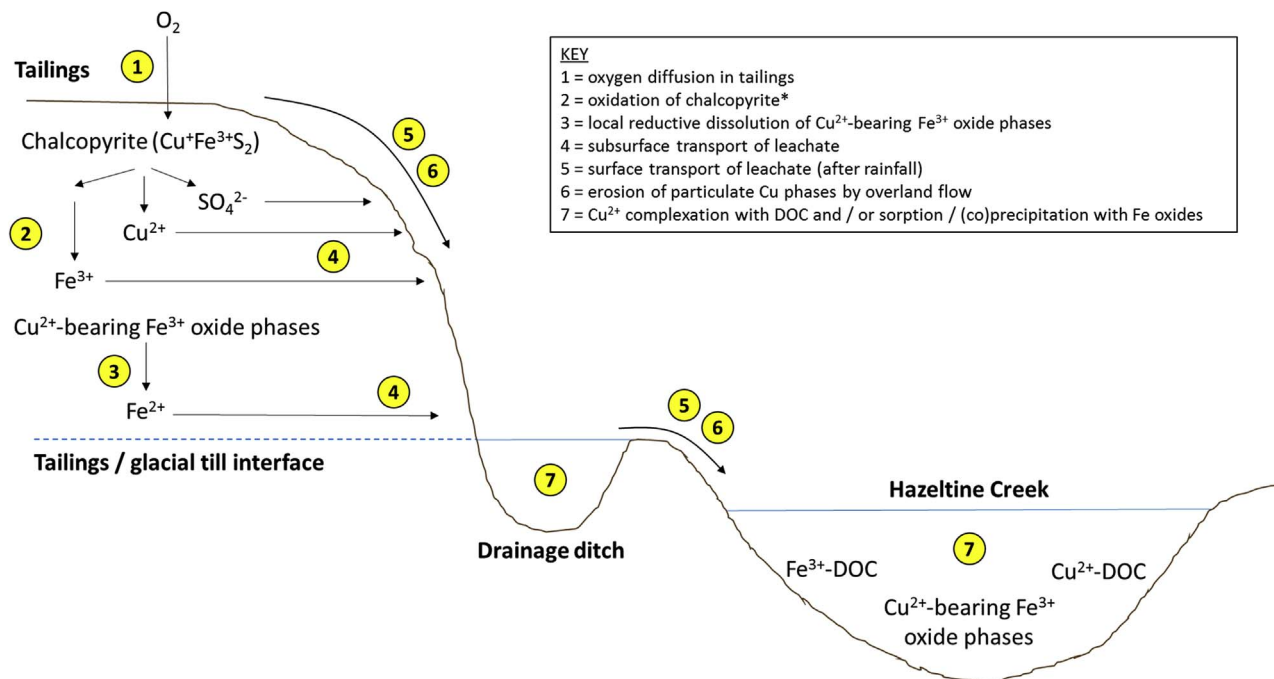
$O_2$

Tailings

1

Chalcopyrite ($Cu^{+}Fe^{3+}S_2$)

2

$SO_4^{2-}$

$Cu^{2+}$

$Fe^{3+}$

$Cu^{2+}$-bearing $Fe^{3+}$ oxide phases

3

$Fe^{2+}$

4

4

5

6

KEY
1 = oxygen diffusion in tailings
2 = oxidation of chalcopyrite*
3 = local reductive dissolution of $Cu^{2+}$-bearing $Fe^{3+}$ oxide phases
4 = subsurface transport of leachate
5 = surface transport of leachate (after rainfall)
6 = erosion of particulate Cu phases by overland flow
7 = $Cu^{2+}$ complexation with DOC and / or sorption / (co)precipitation with Fe oxides

Tailings / glacial till interface

7

5

6

Drainage ditch

Hazeltine Creek

7

$Fe^{3+}$-DOC

$Cu^{2+}$-DOC

$Cu^{2+}$-bearing $Fe^{3+}$ oxide phases